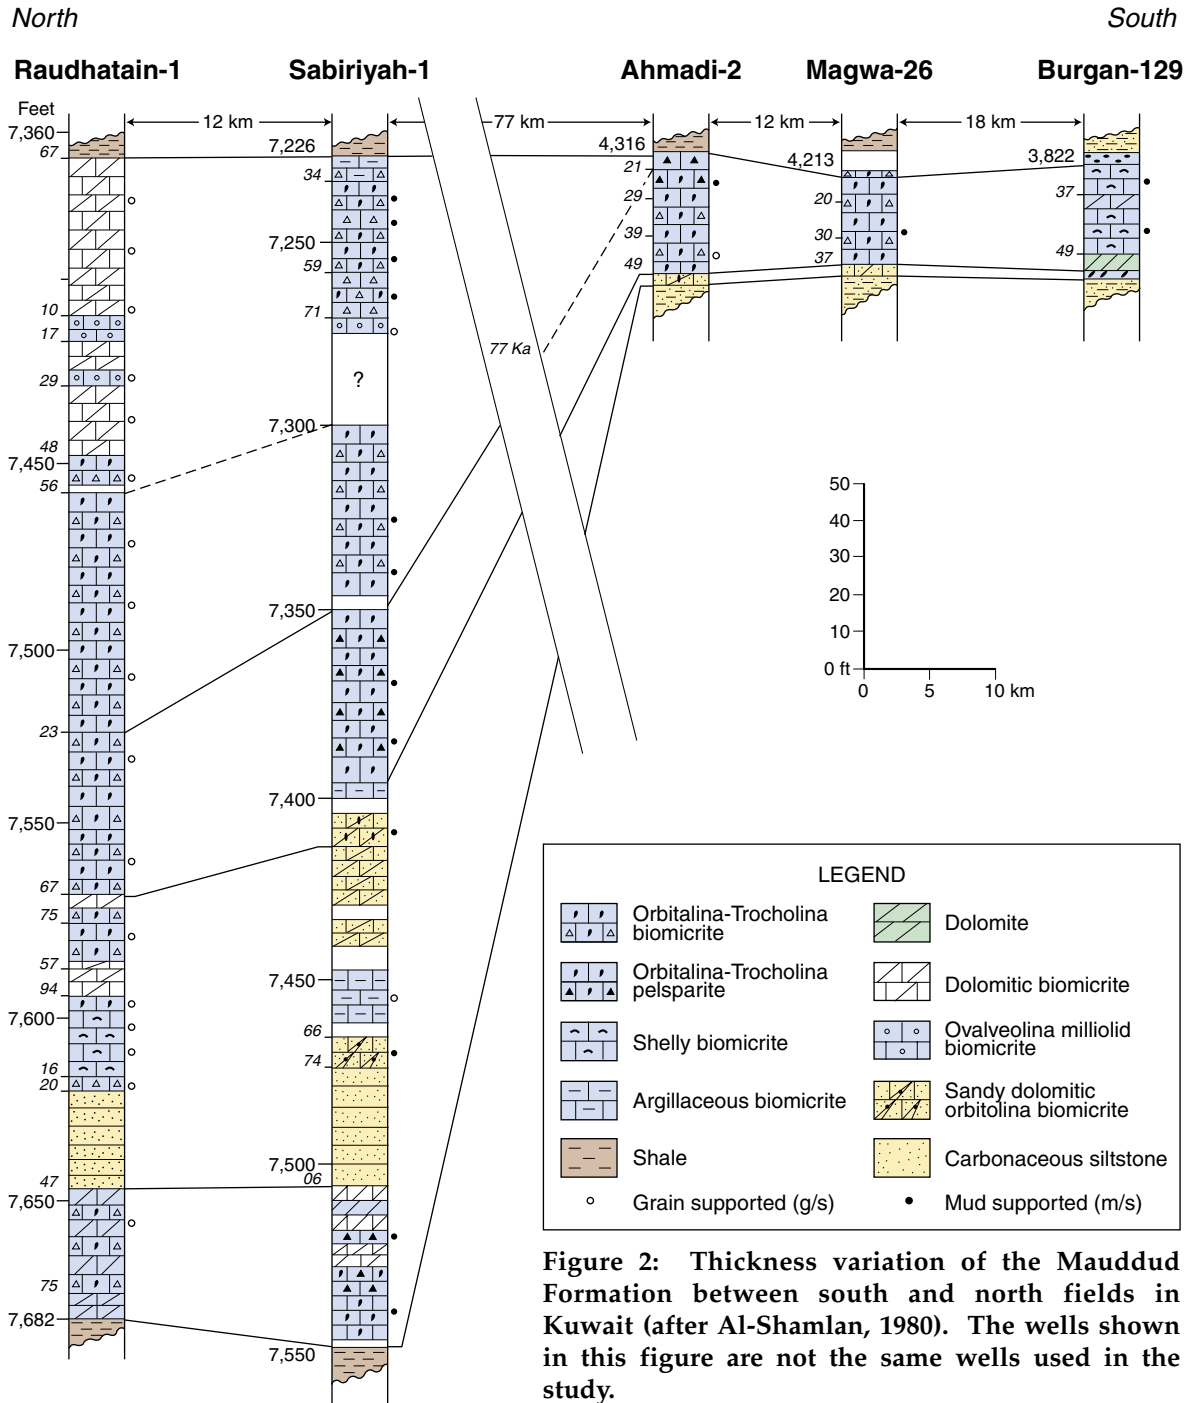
North

South

Raudhatain-1

Sabiriyah-1

Ahmadi-2

Magwa-26

Burgan-129

Feet

7,360

67

10

17

29

48

7,450

56

7,500

23

7,550

67

75

57

94

7,600

16

20

47

7,650

75

7,682

12 km

7,226

34

7,250

59

71

?

7,300

7,350

7,400

7,450

66

74

7,500

06

7,550

77 km

77 Ka

4,316

21

29

39

49

12 km

4,213

20

30

37

18 km

3,822

37

49

50

40

30

20

10

0 ft

0

5

10 km

LEGEND

Orbitalina-Trocholina biomicrite

Orbitalina-Trocholina pelsparite

Shelly biomicrite

Argillaceous biomicrite

Shale

Grain supported (g/s)

Dolomite

Dolomitic biomicrite

Ovalveolina milliolid biomicrite

Sandy dolomitic orbitolina biomicrite

Carbonaceous siltstone

Mud supported (m/s)

Figure 2: Thickness variation of the Mauddud Formation between south and north fields in Kuwait (after Al-Shamlan, 1980). The wells shown in this figure are not the same wells used in the study.